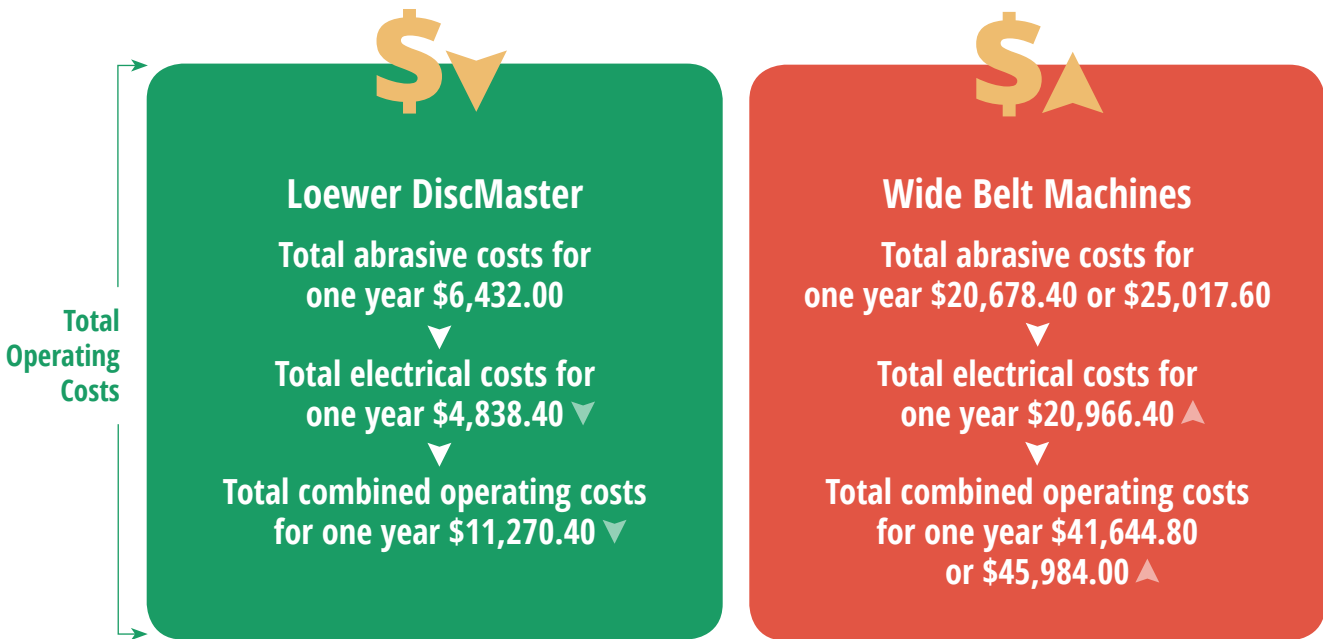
Total Operating Costs

$

Loewer DiscMaster

Total abrasive costs for one year \$6,432.00

Total electrical costs for one year \$4,838.40

Total combined operating costs for one year \$11,270.40

$

Wide Belt Machines

Total abrasive costs for one year \$20,678.40 or \$25,017.60

Total electrical costs for one year \$20,966.40

Total combined operating costs for one year \$41,644.80 or \$45,984.00